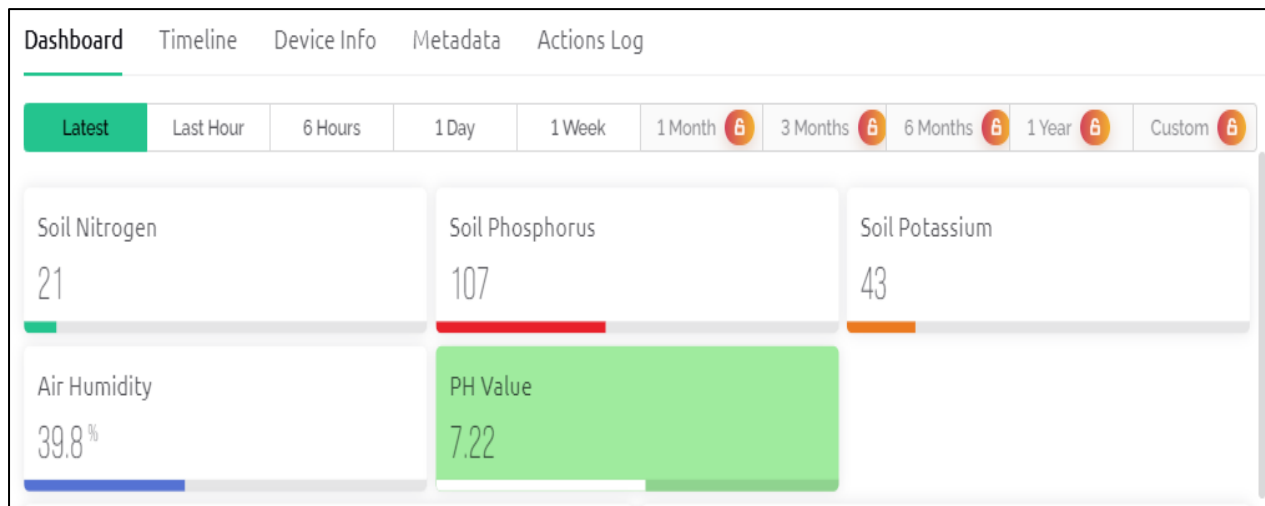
Dashboard Timeline Device Info Metadata Actions Log

Latest | Last Hour | 6 Hours | 1 Day | 1 Week | 1 Month | 3 Months | 6 Months | 1 Year | Custom

Soil Nitrogen
21

Soil Phosphorus
107

Soil Potassium
43

Air Humidity
39.8 %

PH Value
7.22